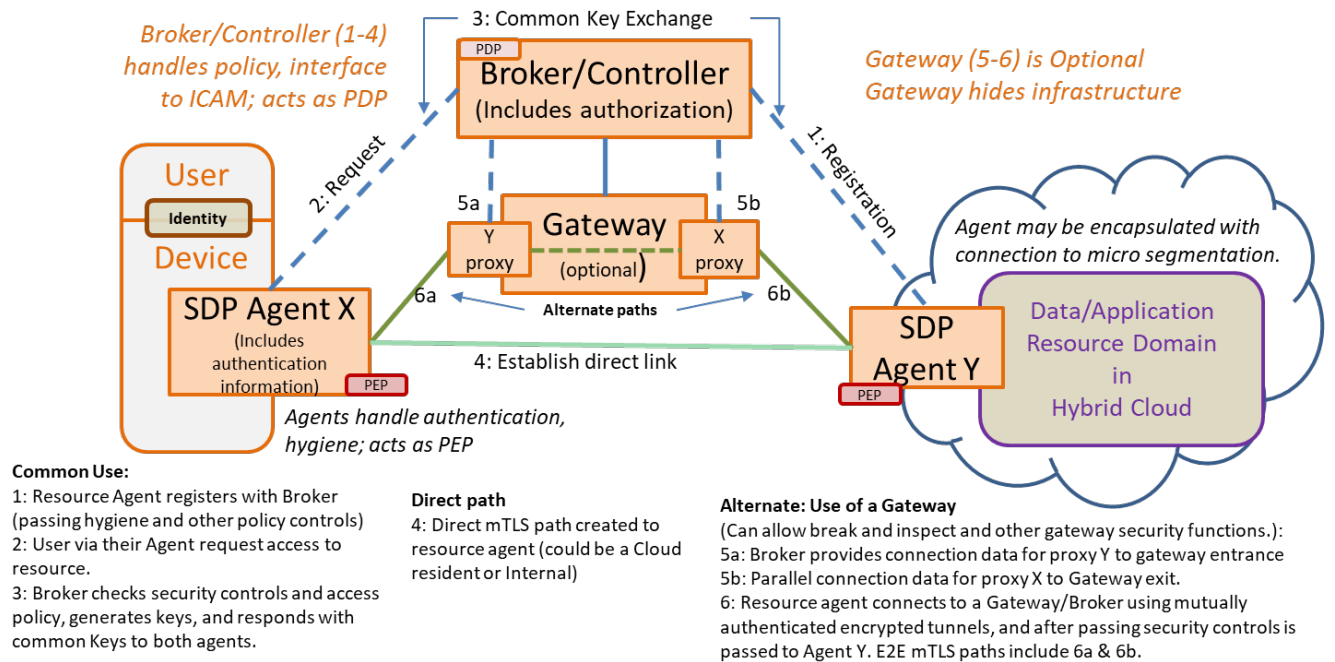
3: Common Key Exchange

Broker/Controller (1-4) handles policy, interface to ICAM; acts as PDP

PDP

Broker/Controller
(Includes authorization)

Gateway (5-6) is Optional
Gateway hides infrastructure

2: Request

1: Registration

User

Identity

Device

5a

Gateway

5b

Y proxy

(optional)

X proxy

Agent may be encapsulated with connection to micro segmentation.

6a

Alternate paths

6b

SDP Agent X
(Includes authentication information)

PEP

4: Establish direct link

SDP Agent Y

PEP

Data/Application Resource Domain in Hybrid Cloud

Agents handle authentication, hygiene; acts as PEP

Common Use:
1: Resource Agent registers with Broker (passing hygiene and other policy controls)
2: User via their Agent request access to resource.
3: Broker checks security controls and access policy, generates keys, and responds with common Keys to both agents.

Direct path
4: Direct mTLS path created to resource agent (could be a Cloud resident or Internal)

Alternate: Use of a Gateway
(Can allow break and inspect and other gateway security functions.):
5a: Broker provides connection data for proxy Y to gateway entrance
5b: Parallel connection data for proxy X to Gateway exit.
6: Resource agent connects to a Gateway/Broker using mutually authenticated encrypted tunnels, and after passing security controls is passed to Agent Y. E2E mTLS paths include 6a & 6b.